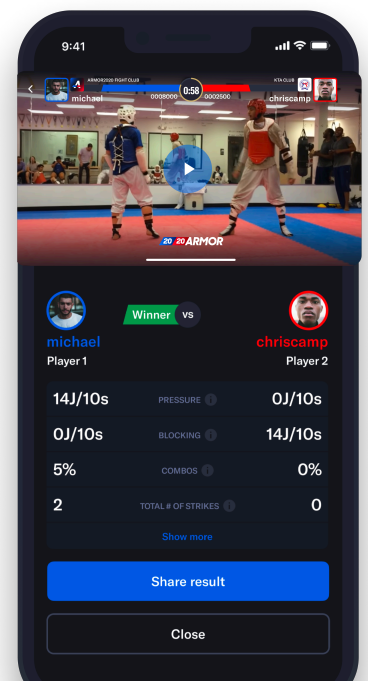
9:41

ARMOR2020 FIGHT CLUB
michael
0008000
0:58
0002500
KTA CLUB
chriscamp

2020 ARMOR

michael
Player 1
Winner
VS
chriscamp
Player 2

| 14J/10s | PRESSURE | 0J/10s |
|---|---|---|
| 0J/10s | BLOCKING | 14J/10s |
| 5% | COMBOS | 0% |
| 2 | TOTAL # OF STRIKES | 0 |

Show more

Share result

Close